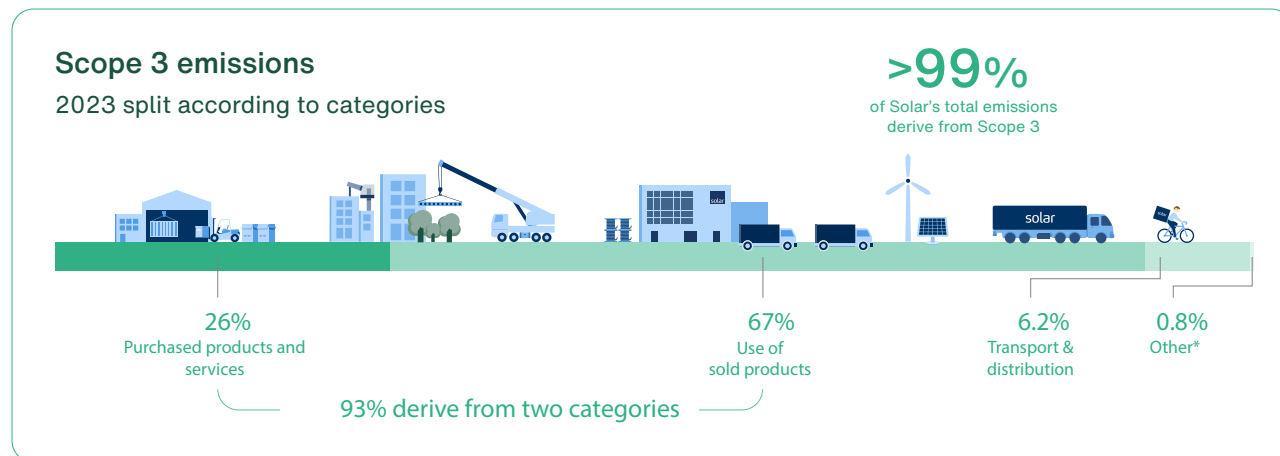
Scope 3 emissions
2023 split according to categories

>99%
of Solar's total emissions derive from Scope 3

solar

solar

solar

26%
Purchased products and services

67%
Use of sold products

6.2%
Transport & distribution

0.8%
Other*

93% derive from two categories